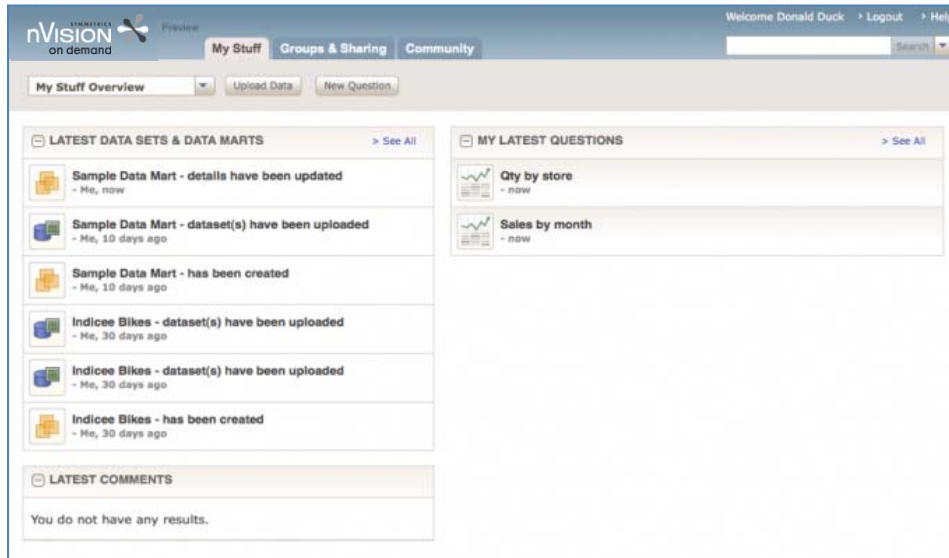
SYMMETRICS
nVISION
on demand
Preview

My Stuff | Groups & Sharing | Community

Welcome Donald Duck › Logout › Hel

Search

My Stuff Overview | Upload Data | New Question

LATEST DATA SETS & DATA MARTS
> See All

Sample Data Mart - details have been updated
- Me, now

Sample Data Mart - dataset(s) have been uploaded
- Me, 10 days ago

Sample Data Mart - has been created
- Me, 10 days ago

Indicee Bikes - dataset(s) have been uploaded
- Me, 30 days ago

Indicee Bikes - dataset(s) have been uploaded
- Me, 30 days ago

Indicee Bikes - has been created
- Me, 30 days ago

LATEST COMMENTS

You do not have any results.

MY LATEST QUESTIONS
> See All

Qty by store
- now

Sales by month
- now